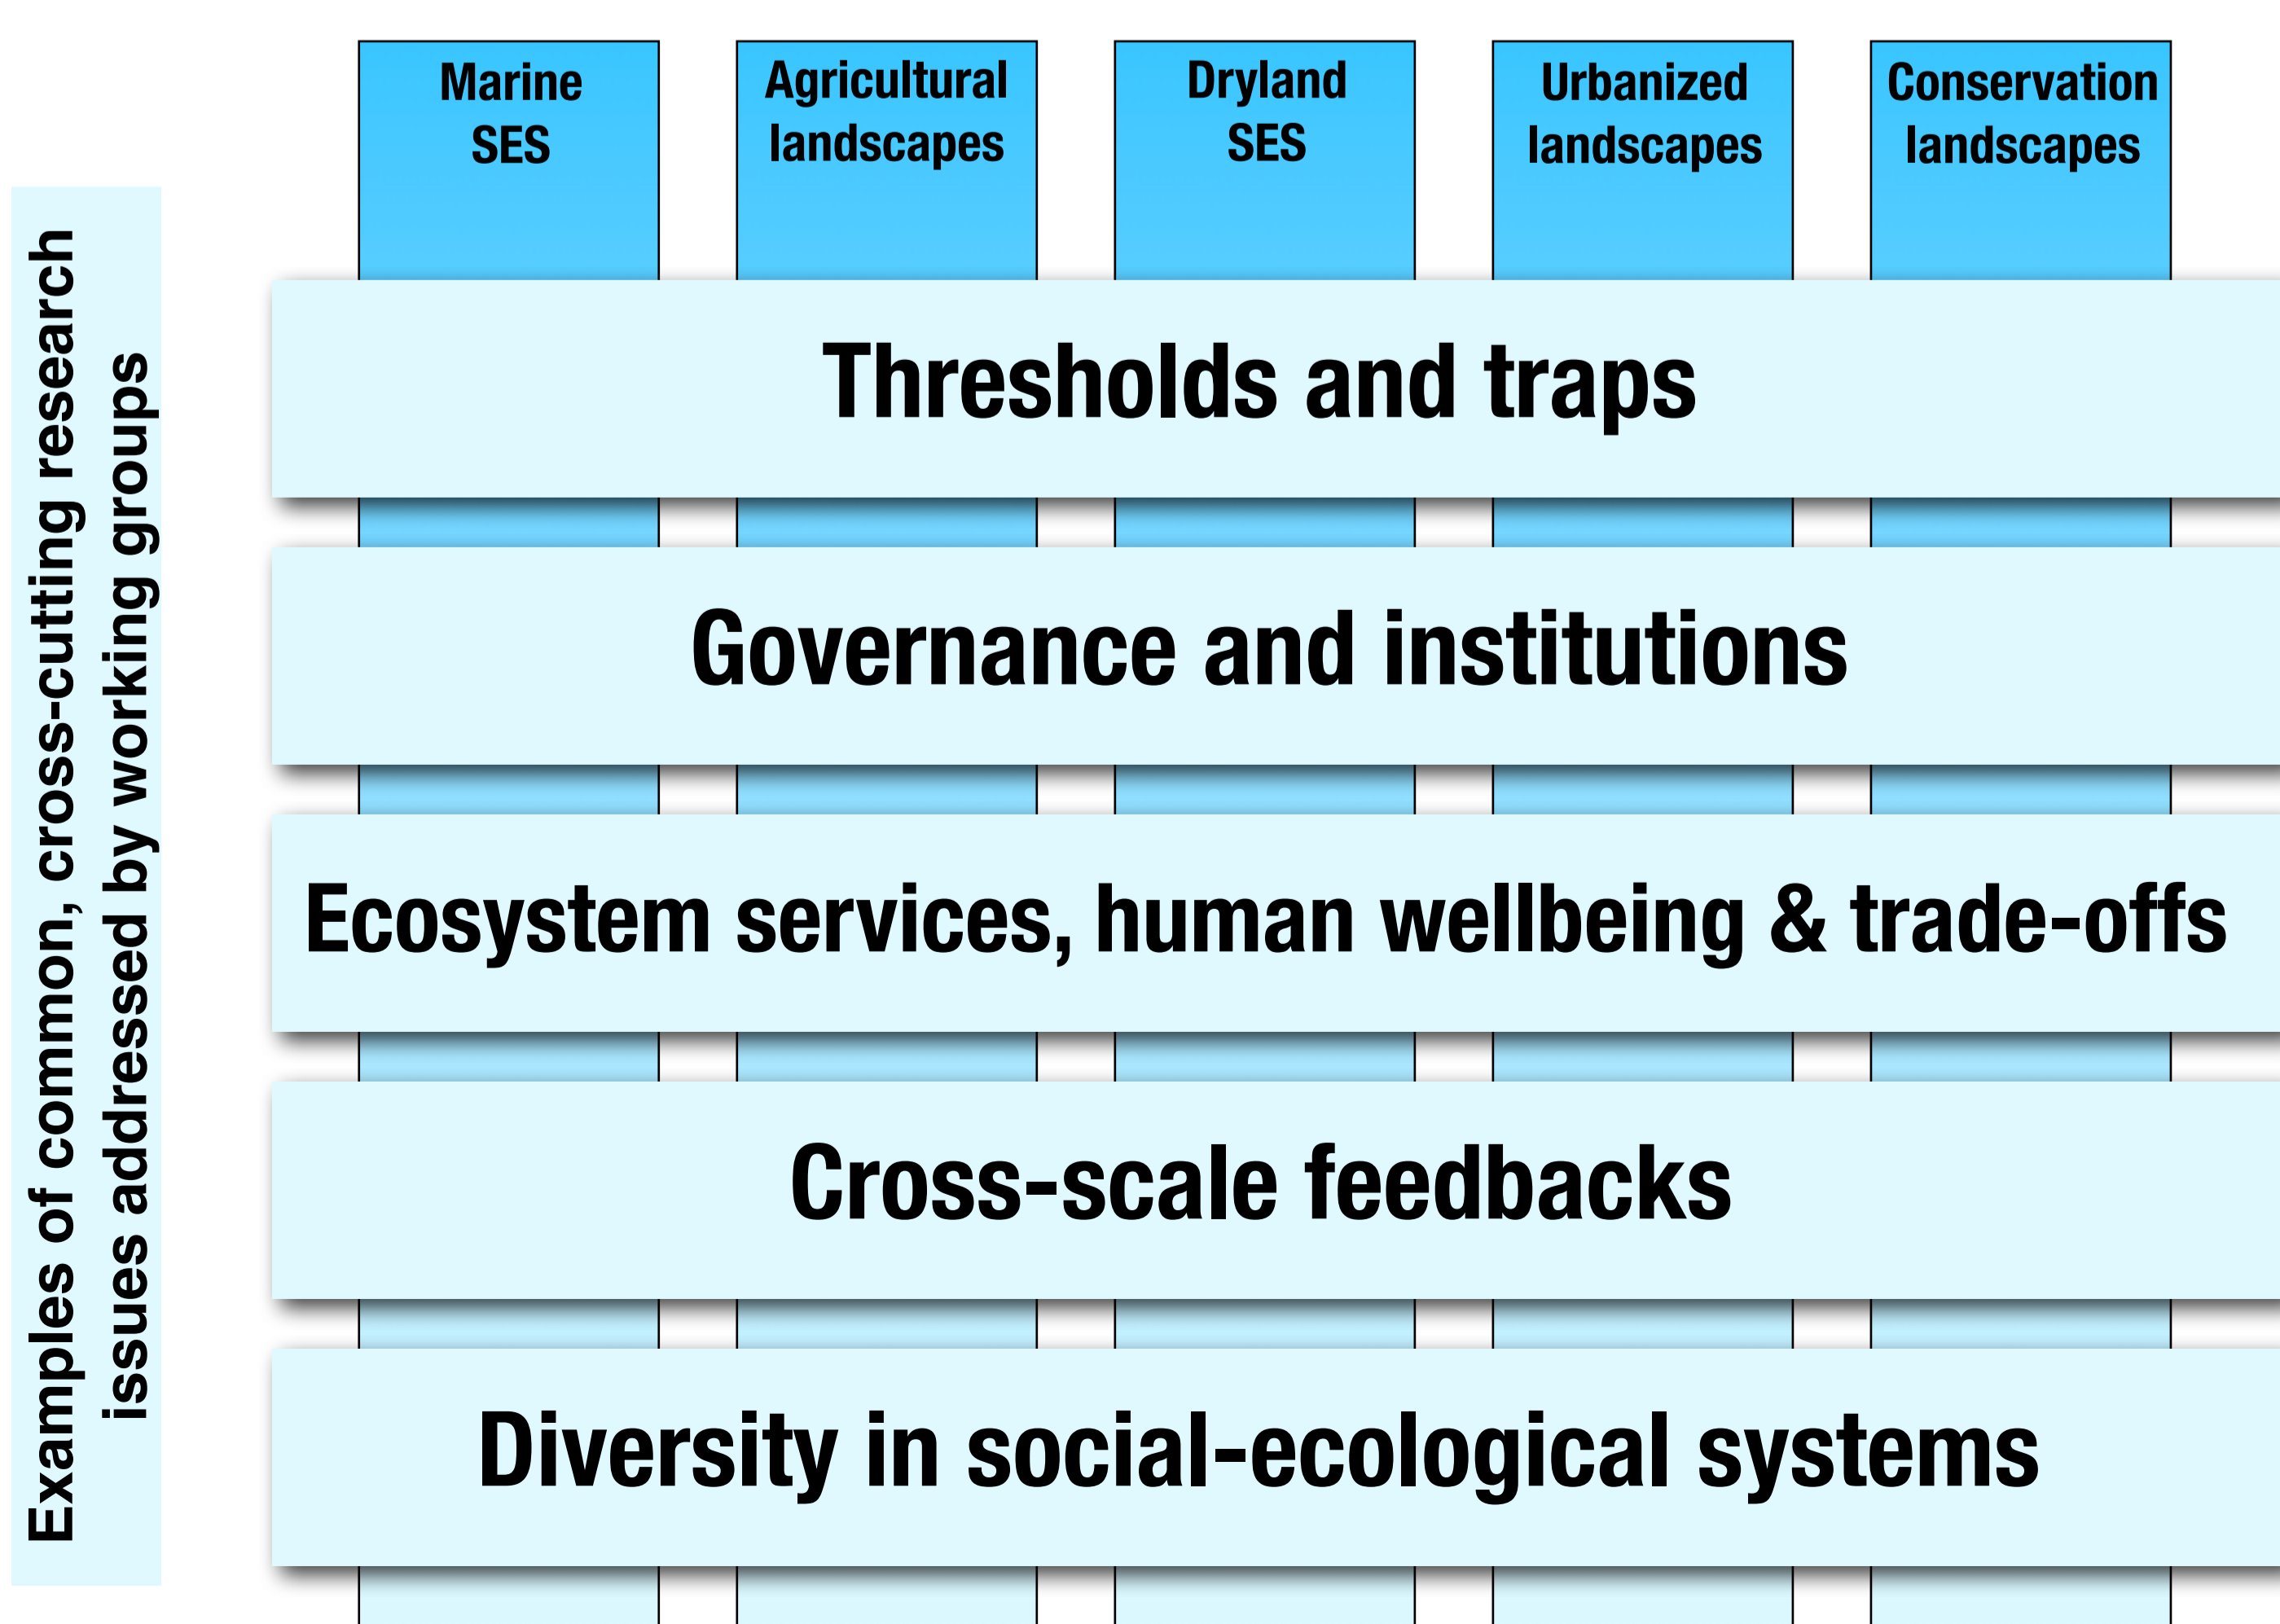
Examples of common, cross-cutting research issues addressed by working groups

Marine SES

Agricultural landscapes

Dryland SES

Urbanized landscapes

Conservation landscapes

Thresholds and traps

Governance and institutions

Ecosystem services, human wellbeing & trade-offs

Cross-scale feedbacks

Diversity in social-ecological systems